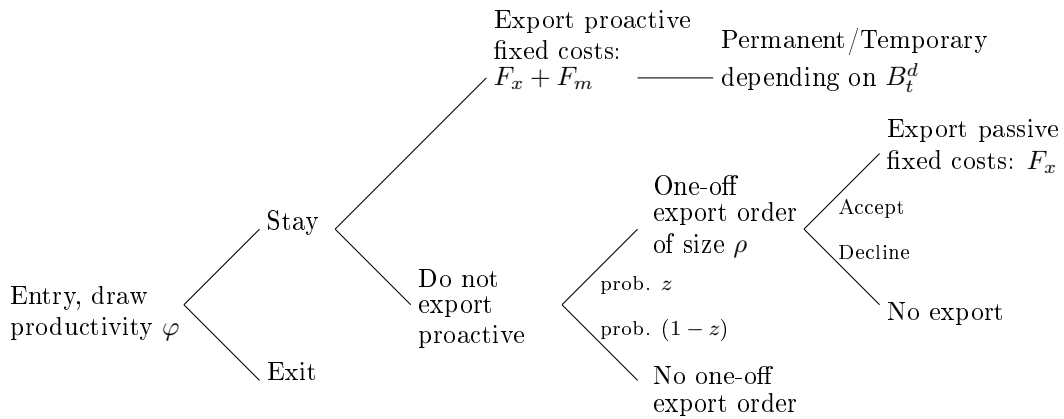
Entry, draw productivity $\varphi$

Stay

Exit

Export proactive fixed costs: $F_x + F_m$

Permanent/Temporary depending on $B_t^d$

Do not export proactive

prob. $z$

prob. $(1-z)$

One-off export order of size $\rho$

No one-off export order

Accept

Decline

Export passive fixed costs: $F_x$

No export